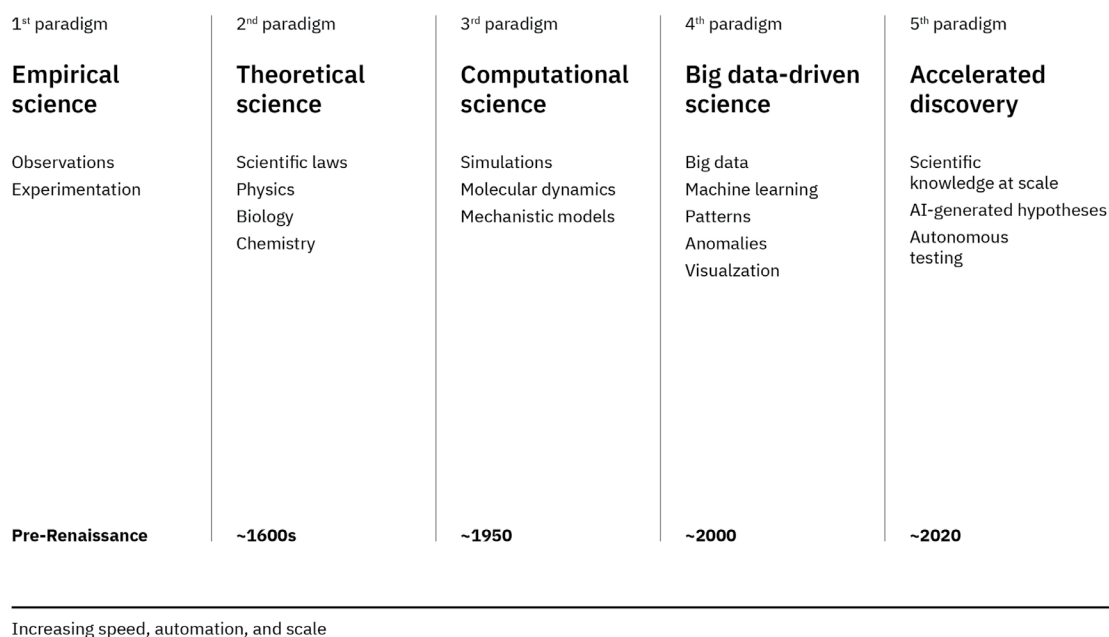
1st paradigm

Empirical science

Observations
Experimentation

Pre-Renaissance

2nd paradigm

Theoretical science

Scientific laws
Physics
Biology
Chemistry

~1600s

3rd paradigm

Computational science

Simulations
Molecular dynamics
Mechanistic models

~1950

4th paradigm

Big data-driven science

Big data
Machine learning
Patterns
Anomalies
Visualzation

~2000

5th paradigm

Accelerated discovery

Scientific knowledge at scale
AI-generated hypotheses
Autonomous testing

~2020

Increasing speed, automation, and scale